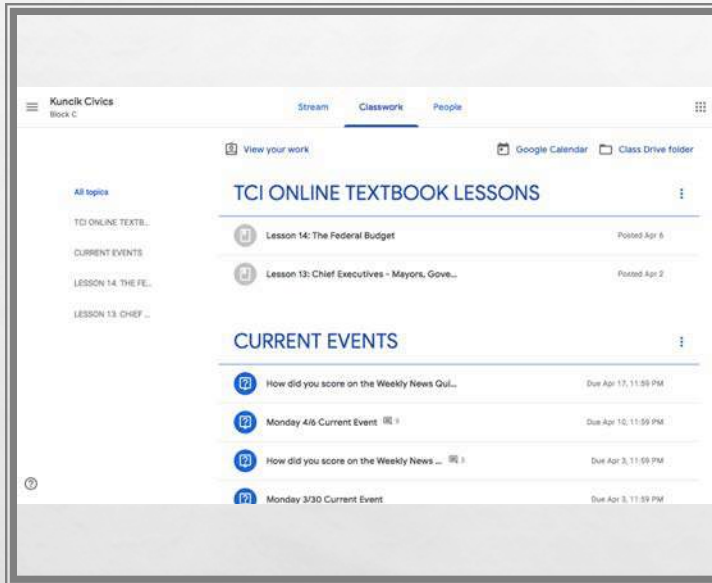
Kuncik Civics
Block C

Stream Classwork People

View your work

Google Calendar Class Drive folder

All topics
TCI ONLINE TEXTB...
CURRENT EVENTS
LESSON 14: THE FE...
LESSON 13: CHIEF ...

TCI ONLINE TEXTBOOK LESSONS

Lesson 14: The Federal Budget Posted Apr 6

Lesson 13: Chief Executives - Mayors, Gove... Posted Apr 2

CURRENT EVENTS

How did you score on the Weekly News Qui... Due Apr 17, 11:59 PM

Monday 4/6 Current Event Due Apr 10, 11:59 PM

How did you score on the Weekly News ... Due Apr 3, 11:59 PM

Monday 3/30 Current Event Due Apr 3, 11:59 PM